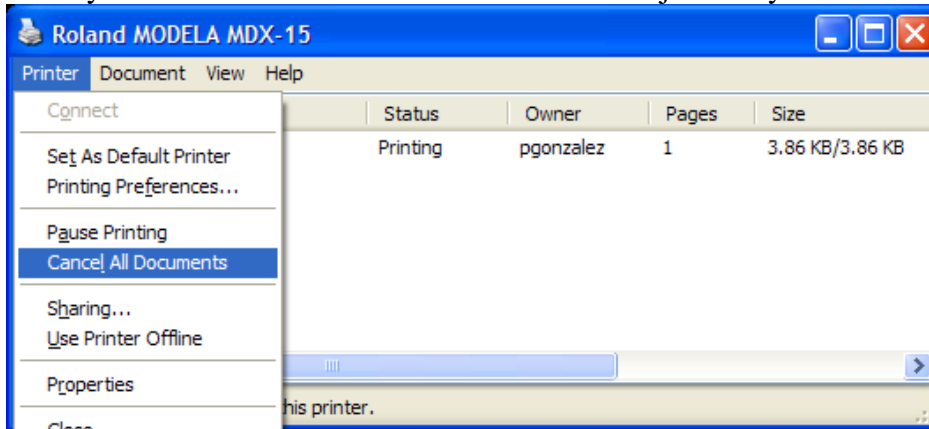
Roland MODELA MDX-15

Printer Document View Help

Connect

Set As Default Printer
Printing Preferences...

Pause Printing
Cancel All Documents

Sharing...
Use Printer Offline

Properties

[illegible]

| Status | Owner | Pages | Size |
|---|---|---|---|
| Printing | pgonzalez | 1 | 3.86 KB/3.86 KB |

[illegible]his printer.